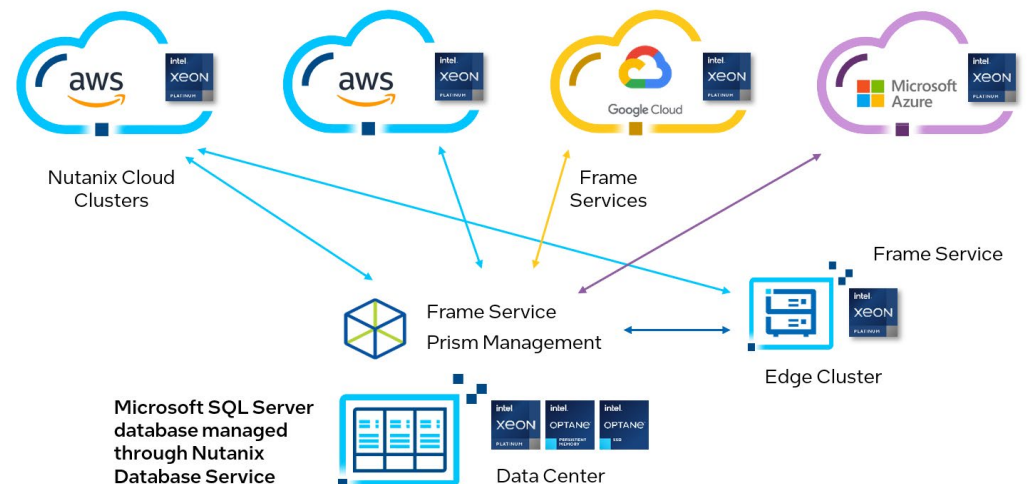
aws intel XEON PLATINUM

aws intel XEON PLATINUM

Google Cloud intel XEON PLATINUM

Microsoft Azure intel XEON PLATINUM

Nutanix Cloud Clusters

Frame Services

Frame Service

Frame Service

Prism Management

intel XEON PLATINUM

Edge Cluster

Microsoft SQL Server database managed through Nutanix Database Service

intel XEON PLATINUM

intel OPTANE PERSISTENT MEMORY

intel OPTANE SSD

Data Center